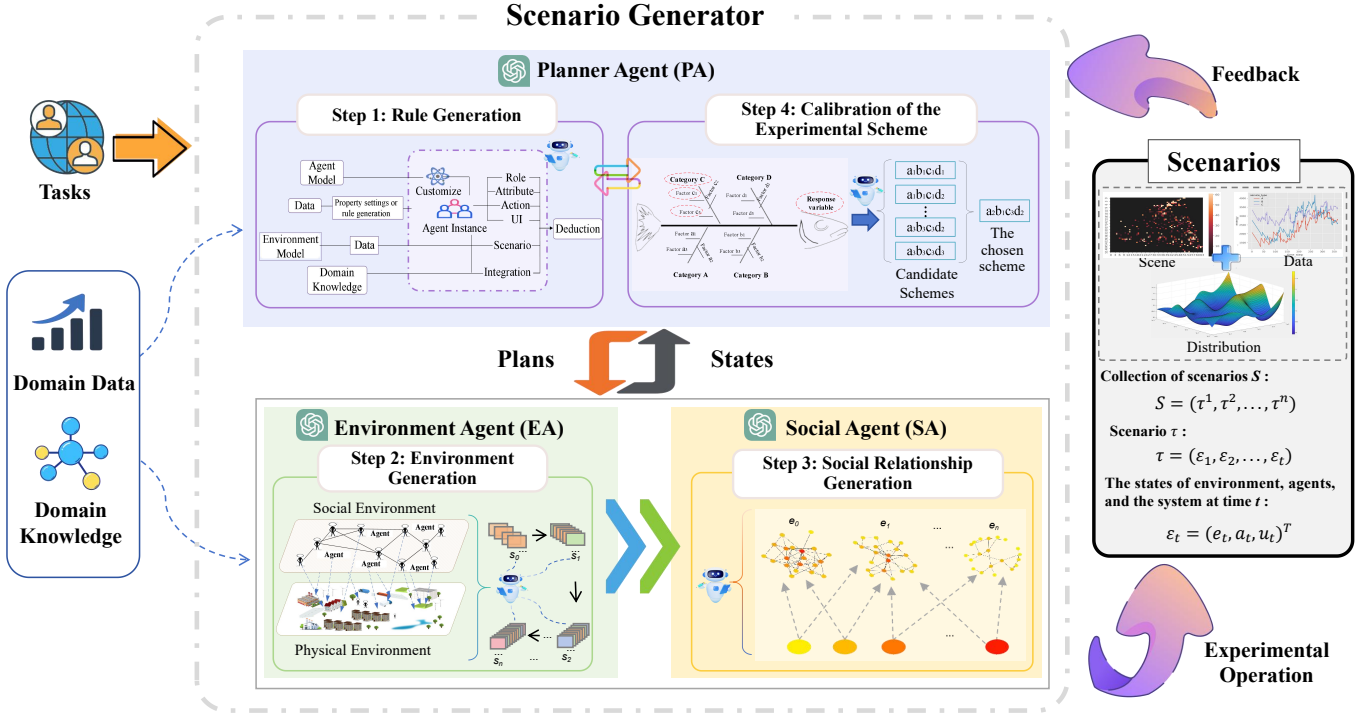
Scenario Generator

Tasks

Domain Data

Domain Knowledge

Planner Agent (PA)

Step 1: Rule Generation

Agent Model
Data
Property settings or rule generation
Environment Model
Data
Domain Knowledge
Customize
Agent Instance
Role
Attribute
Action
UI
Scenario
Integration
Deduction

Step 4: Calibration of the Experimental Scheme

Category C
Category D
Factor c₁
Factor c₂
Factor c₃
Factor d₁
Factor d₂
Factor d₃
Factor b₁
Factor b₂
Factor b₃
Factor a₁
Factor a₂
Factor a₃
Category A
Category B
Response variable

a₁b₁c₁d₁
a₁b₁c₁d₂
⋮
a₁b₁c₂d₂
a₁b₁c₁d₃
Candidate Schemes
a₁b₁c₁d₂
The chosen scheme

Plans
States

Environment Agent (EA)

Step 2: Environment Generation

Social Environment
Agent
Agent
Agent
Agent
Agent
Agent
Physical Environment
$s_0$
$s_1$
$s_2$
$s_n$
...

Social Agent (SA)

Step 3: Social Relationship Generation

$e_0$
$e_1$
...
$e_n$
...

Feedback

Scenarios

Scene
Data
Distribution

Collection of scenarios $S$ :
$S = (\tau^1, \tau^2, \ldots, \tau^n)$
Scenario $\tau$ :
$\tau = (\varepsilon_1, \varepsilon_2, \ldots, \varepsilon_t)$
The states of environment, agents, and the system at time $t$ :
$\varepsilon_t = (e_t, a_t, u_t)^T$

Experimental Operation